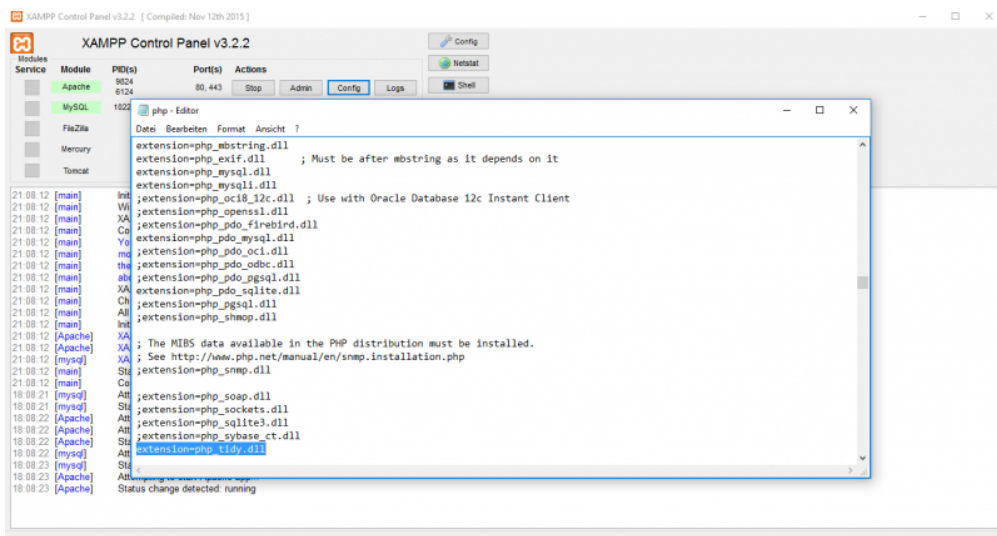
XAMPP Control Panel v3.2.2 [ Compiled: Nov 12th 2015 ]

XAMPP Control Panel v3.2.2

Config
Netstat
Shell

Modules
Service Module PID(s) Port(s) Actions

Apache 9824 6124 80, 443 Stop Admin Config Logs
MySQL 1022
FileZilla
Mercury
Tomcat

php - Editor

Datei Bearbeiten Format Ansicht ?

extension=php_mbstring.dll
extension=php_exif.dll ; Must be after mbstring as it depends on it
extension=php_mysql.dll
extension=php_mysqli.dll
;extension=php_oci8_12c.dll ; Use with Oracle Database 12c Instant Client
;extension=php_openssl.dll
;extension=php_pdo_firebird.dll
extension=php_pdo_mysql.dll
;extension=php_pdo_oci.dll
;extension=php_pdo_odbc.dll
;extension=php_pdo_pgsql.dll
extension=php_pdo_sqlite.dll
;extension=php_pgsql.dll
;extension=php_shmop.dll

; The MIBS data available in the PHP distribution must be installed.
; See http://www.php.net/manual/en/snmp.installation.php
;extension=php_snmp.dll

;extension=php_soap.dll
;extension=php_sockets.dll
;extension=php_sqlite3.dll
;extension=php_sybase_ct.dll
extension=php_tidy.dll

21:08:12 [main] Init
21:08:12 [main] Wi
21:08:12 [main] XA
21:08:12 [main] Co
21:08:12 [main] Yo
21:08:12 [main] mo
21:08:12 [main] the
21:08:12 [main] abo
21:08:12 [main] XA
21:08:12 [main] Ch
21:08:12 [main] All
21:08:12 [main] Init
21:08:12 [Apache] XA
21:08:12 [Apache] XA
21:08:12 [mysql] XA
21:08:12 [main] Sta
21:08:12 [main] Co
18:08:21 [mysql] Att
18:08:21 [mysql] Sta
18:08:22 [Apache] Att
18:08:22 [Apache] Att
18:08:22 [Apache] Sta
18:08:22 [mysql] Att
18:08:23 [mysql] Sta
18:08:23 [Apache] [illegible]
18:08:23 [Apache] Status change detected: running